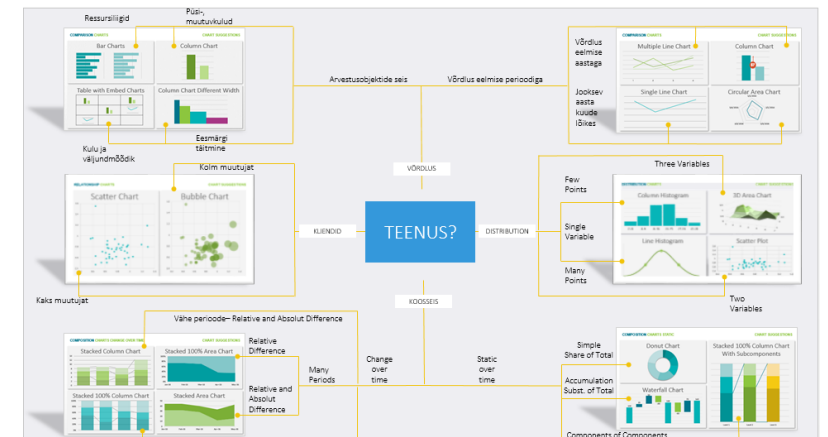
Ressursiliigid

Püsi-, muutuvkulud

COMPARISON CHARTS

CHART SUGGESTIONS

Bar Charts

Column Chart

Table with Embed Charts

Column Chart Different Width

Eesmärgi täitmine

Kulu ja väljundmõõdik

Arvestusobjektide seis

Võrdlus eelmise perioodiga

Võrdlus eelmise aastaga

Multiple Line Chart

Column Chart

Jooksev aasta kuude lõikes

Single Line Chart

Circular Area Chart

VÕRDLUS

Kolm muutujat

RELATIONSHIP CHARTS

CHART SUGGESTIONS

Scatter Chart

Bubble Chart

KLIENDID

TEENUS?

DISTRIBUTION

Three Variables

Few Points

DISTRIBUTION CHARTS

CHART SUGGESTIONS

Column Histogram

3D Area Chart

Single Variable

Line Histogram

Scatter Plot

Many Points

Two Variables

Kaks muutujat

KOOSSEIS

Vähe perioode– Relative and Absolut Difference

COMPOSITION CHARTS CHANGE OVER TIME

CHART SUGGESTIONS

Stacked Column Chart

Stacked 100% Area Chart

Relative Difference

Stacked 100% Column Chart

Stacked Area Chart

Many Periods

Relative and Absolute Difference

Change over time

Static over time

Simple Share of Total

COMPOSITION CHARTS STATIC

CHART SUGGESTIONS

Donut Chart

Stacked 100% Column Chart With Subcomponents

Accumulation Subst. of Total

Waterfall Chart

Components of Components